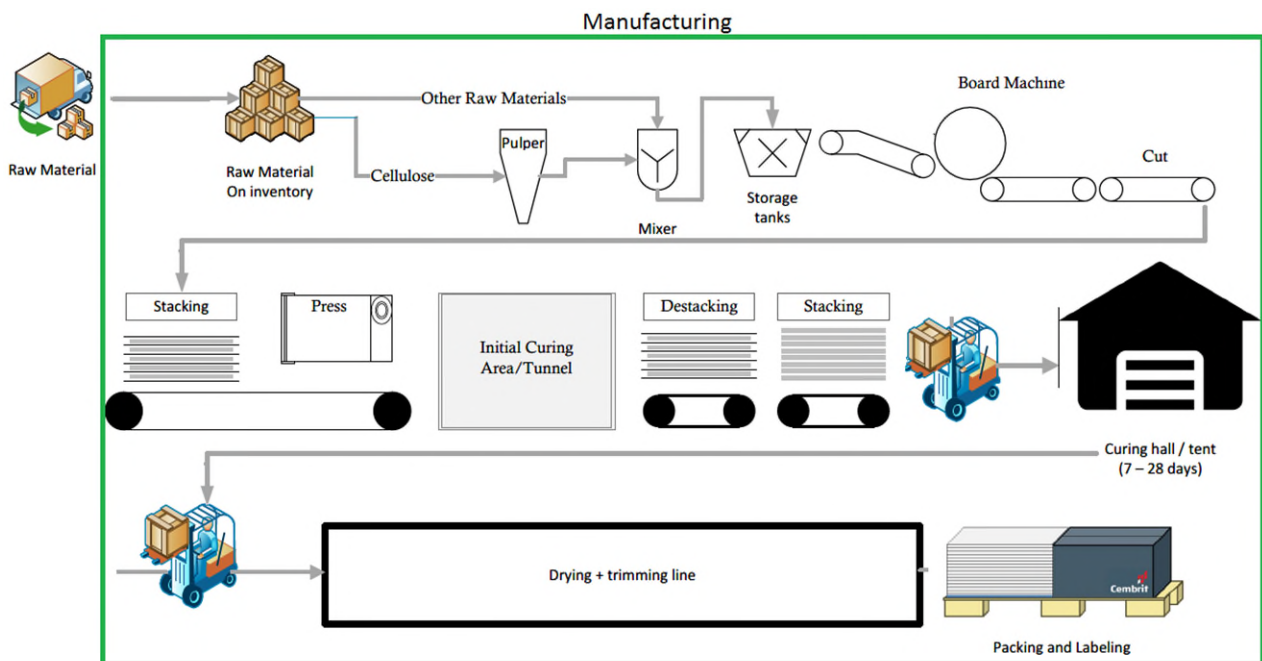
Manufacturing

Raw Material

Raw Material On inventory

Other Raw Materials

Cellulose

Pulper

Mixer

Storage tanks

Board Machine

Cut

Stacking

Press

Initial Curing Area/Tunnel

Destacking

Stacking

Curing hall / tent (7 – 28 days)

Drying + trimming line

Cembrit

Packing and Labeling